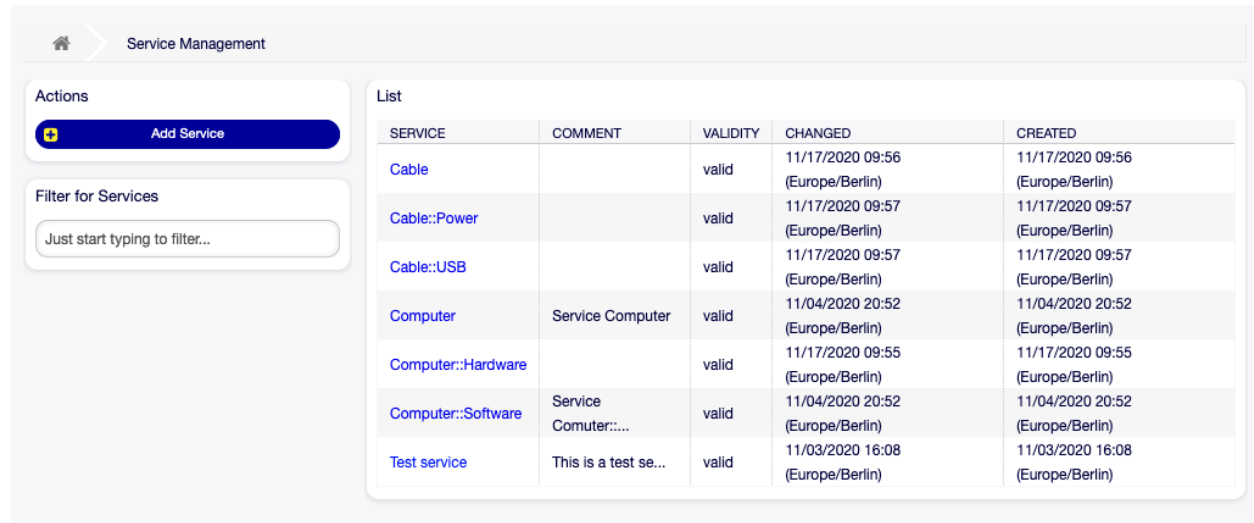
Service Management

Actions

Add Service

Filter for Services

Just start typing to filter...

List

| SERVICE | COMMENT | VALIDITY | CHANGED | CREATED |
|---|---|---|---|---|
| Cable | | valid | 11/17/2020 09:56 (Europe/Berlin) | 11/17/2020 09:56 (Europe/Berlin) |
| Cable::Power | | valid | 11/17/2020 09:57 (Europe/Berlin) | 11/17/2020 09:57 (Europe/Berlin) |
| Cable::USB | | valid | 11/17/2020 09:57 (Europe/Berlin) | 11/17/2020 09:57 (Europe/Berlin) |
| Computer | Service Computer | valid | 11/04/2020 20:52 (Europe/Berlin) | 11/04/2020 20:52 (Europe/Berlin) |
| Computer::Hardware | | valid | 11/17/2020 09:55 (Europe/Berlin) | 11/17/2020 09:55 (Europe/Berlin) |
| Computer::Software | Service Comuter::... | valid | 11/04/2020 20:52 (Europe/Berlin) | 11/04/2020 20:52 (Europe/Berlin) |
| Test service | This is a test se... | valid | 11/03/2020 16:08 (Europe/Berlin) | 11/03/2020 16:08 (Europe/Berlin) |